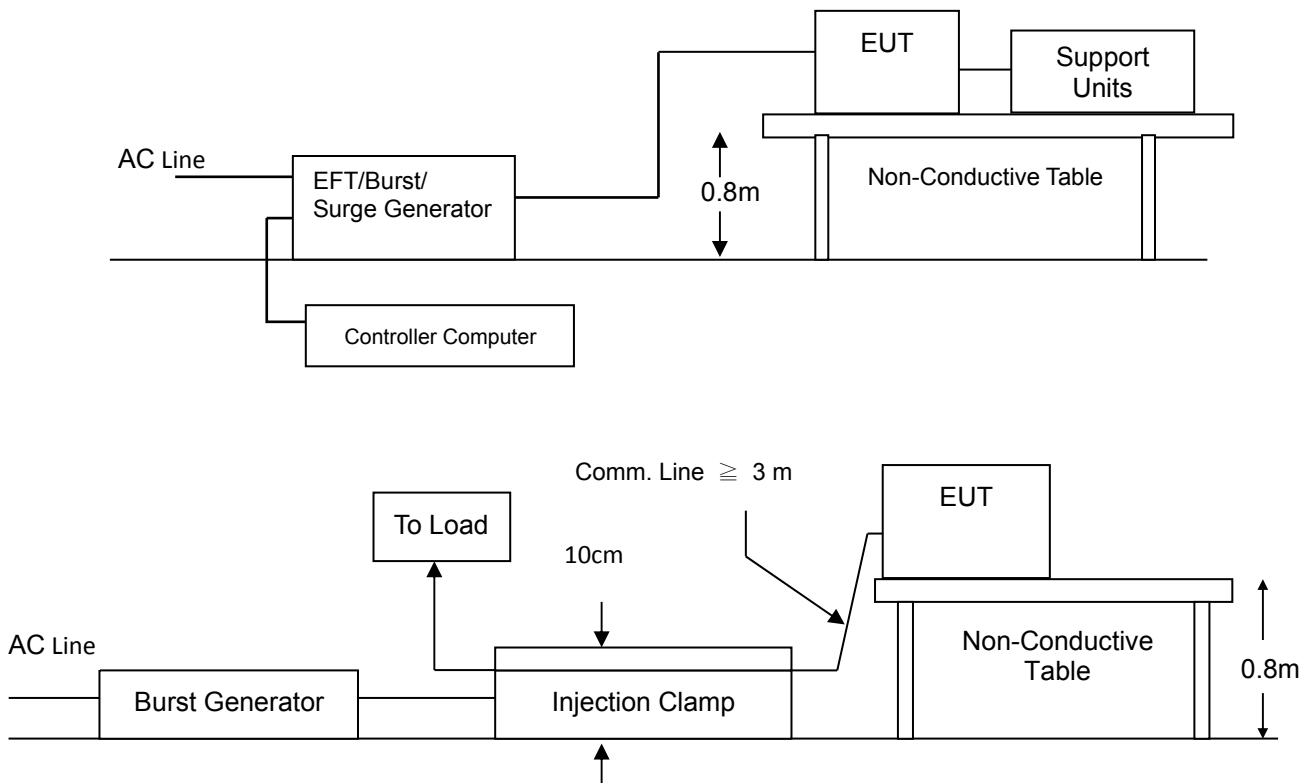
EUT

Support Units

AC Line

EFT/Burst/ Surge Generator

0.8m

Non-Conductive Table

Controller Computer

Comm. Line $\geqq$ 3 m

EUT

To Load

10cm

AC Line

Burst Generator

Injection Clamp

Non-Conductive Table

0.8m